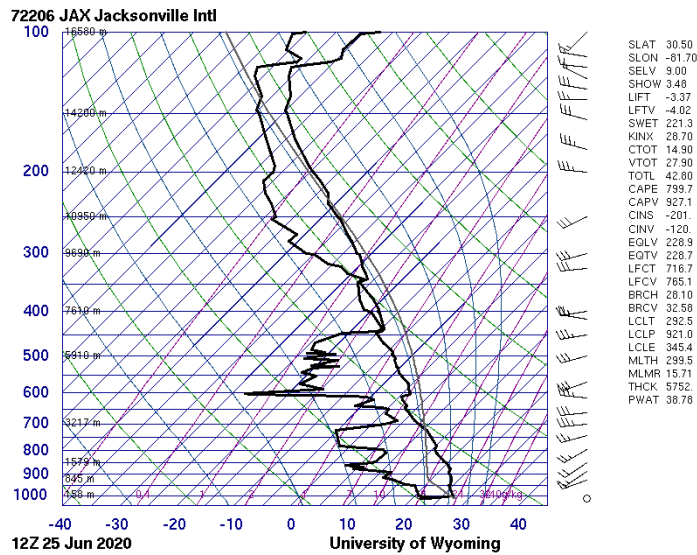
72206 JAX Jacksonville Intl

100 16580 m
14200 m
200 12420 m
10950 m
300 9690 m
400 7610 m
500 5910 m
600
700 3217 m
800
900 1579 m
845 m
1000 158 m

0.4 1 2 4 7 10 16 24 32 40 g/kg

-40 -30 -20 -10 0 10 20 30 40

12Z 25 Jun 2020 University of Wyoming

| | |
|---|---|
| SLAT | 30.50 |
| SLON | -81.70 |
| SELV | 9.00 |
| SHOW | 3.48 |
| LIFT | -3.37 |
| LFTV | -4.02 |
| SWET | 221.3 |
| KINX | 28.70 |
| CTOT | 14.90 |
| VTOT | 27.90 |
| TOTL | 42.80 |
| CAPE | 799.7 |
| CAPV | 927.1 |
| CINS | -201. |
| CINV | -120. |
| EQLV | 228.9 |
| EQTV | 228.7 |
| LFCT | 716.7 |
| LFCV | 765.1 |
| BRCH | 28.10 |
| BRCV | 32.58 |
| LCLT | 292.5 |
| LCLP | 921.0 |
| LCLE | 345.4 |
| MLTH | 299.5 |
| MLMR | 15.71 |
| THCK | 5752. |
| PWAT | 38.78 |